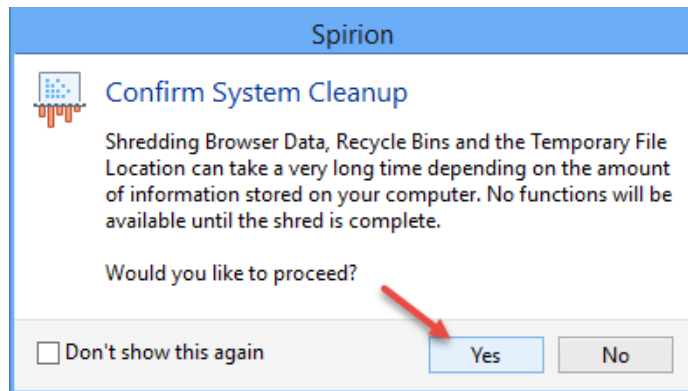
Spirion

Confirm System Cleanup

Shredding Browser Data, Recycle Bins and the Temporary File Location can take a very long time depending on the amount of information stored on your computer. No functions will be available until the shred is complete.

Would you like to proceed?

Don't show this again

Yes

No